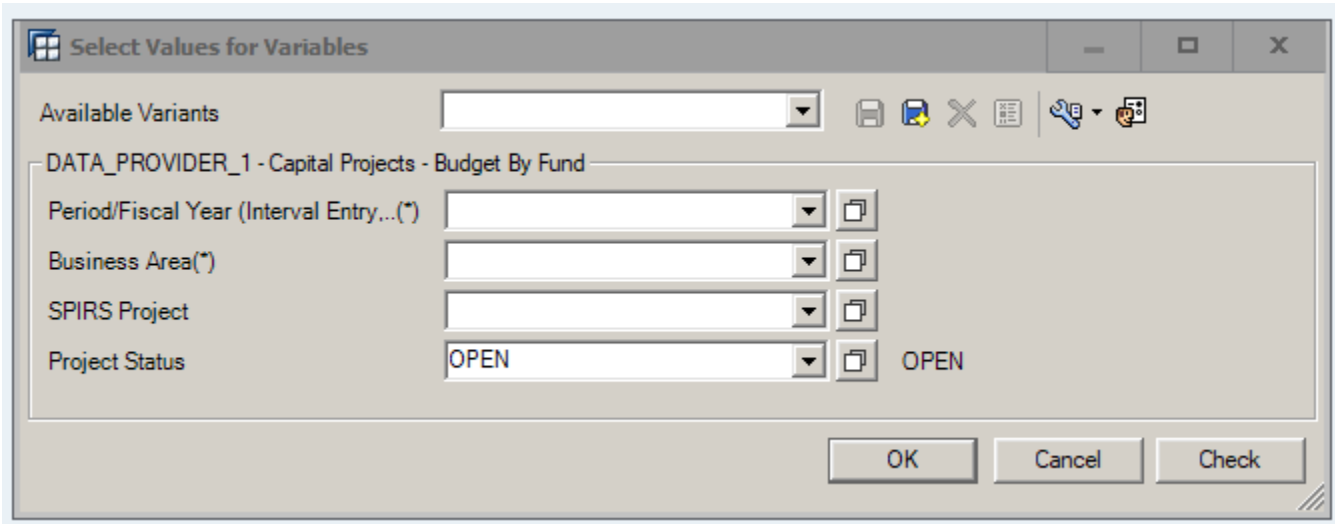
Select Values for Variables

Available Variants

DATA_PROVIDER_1 - Capital Projects - Budget By Fund

Period/Fiscal Year (Interval Entry,..(*)

Business Area(*)

SPIRS Project

Project Status OPEN OPEN

OK Cancel Check